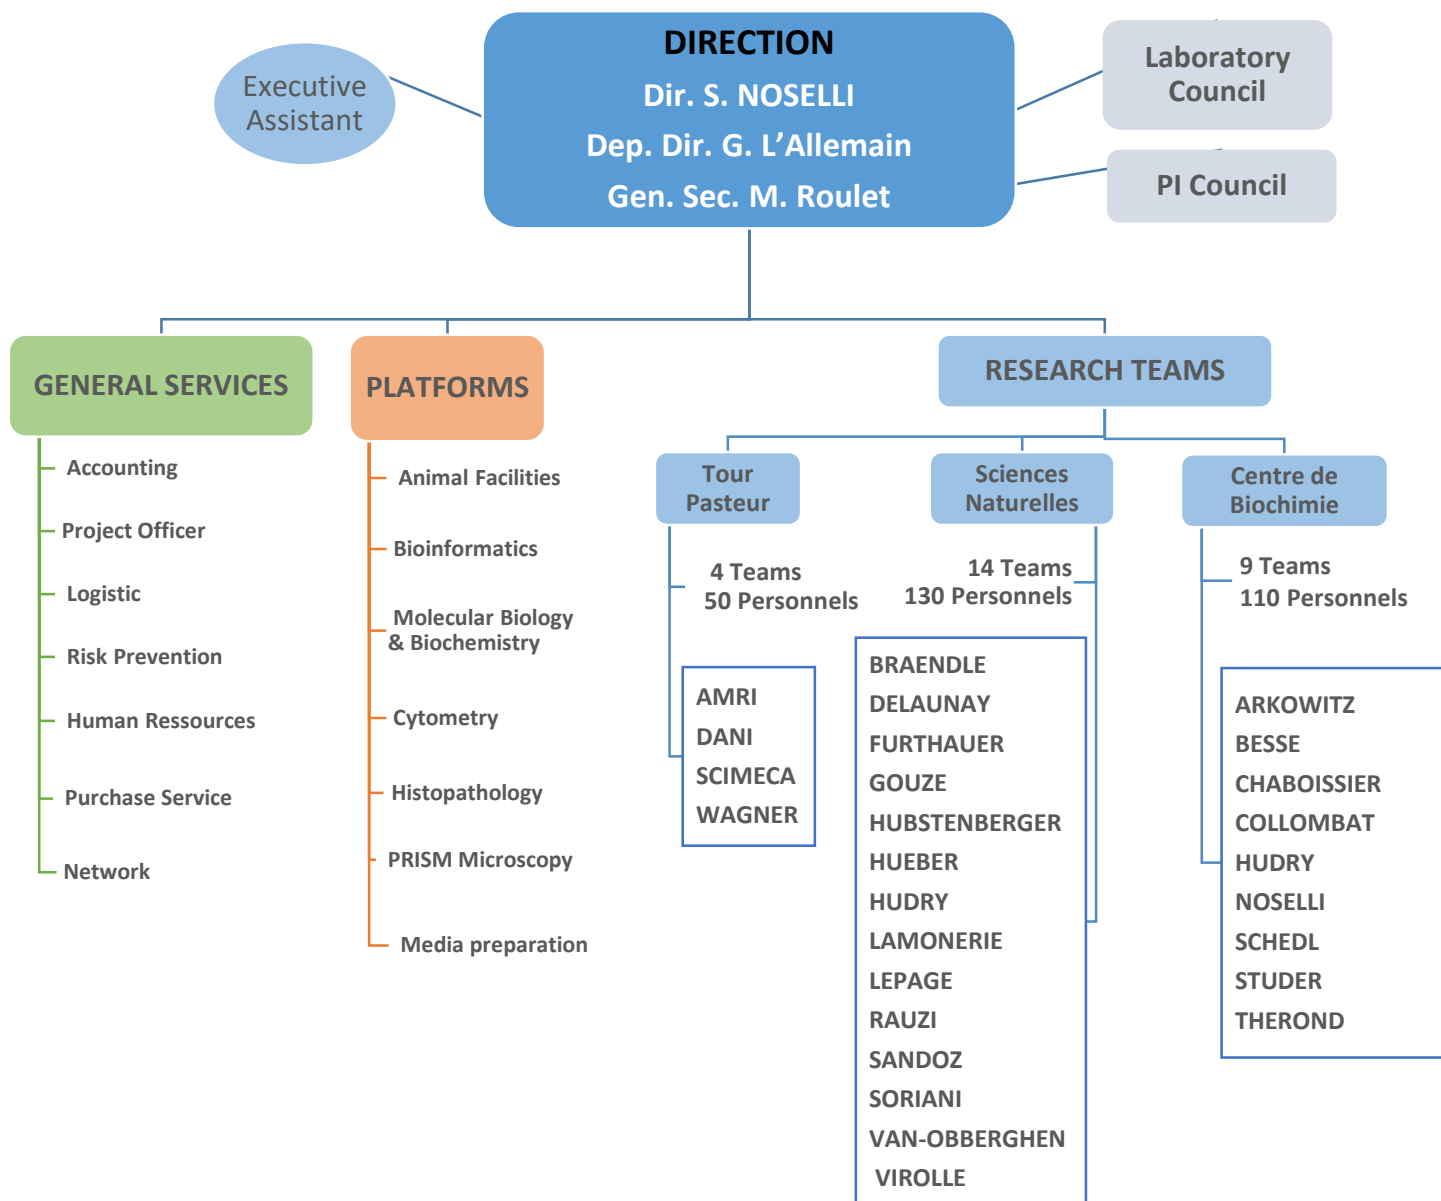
Executive Assistant

DIRECTION
Dir. S. NOSELLI
Dep. Dir. G. L’Allemain
Gen. Sec. M. Roulet

Laboratory Council

PI Council

GENERAL SERVICES

Accounting
Project Officer
Logistic
Risk Prevention
Human Ressources
Purchase Service
Network

PLATFORMS

Animal Facilities
Bioinformatics
Molecular Biology & Biochemistry
Cytometry
Histopathology
PRISM Microscopy
Media preparation

RESEARCH TEAMS

Tour Pasteur

4 Teams
50 Personnels

AMRI
DANI
SCIMECA
WAGNER

Sciences Naturelles

14 Teams
130 Personnels

BRAENDLE
DELAUNAY
FURTHAUER
GOUZE
HUBSTENBERGER
HUEBER
HUDRY
LAMONERIE
LEPAGE
RAUZI
SANDOZ
SORIANI
VAN-OBBERGHEN
VIROLLE

Centre de Biochimie

9 Teams
110 Personnels

ARKOWITZ
BESSE
CHABOISSIER
COLLOMBAT
HUDRY
NOSELLI
SCHEDL
STUDER
THEROND